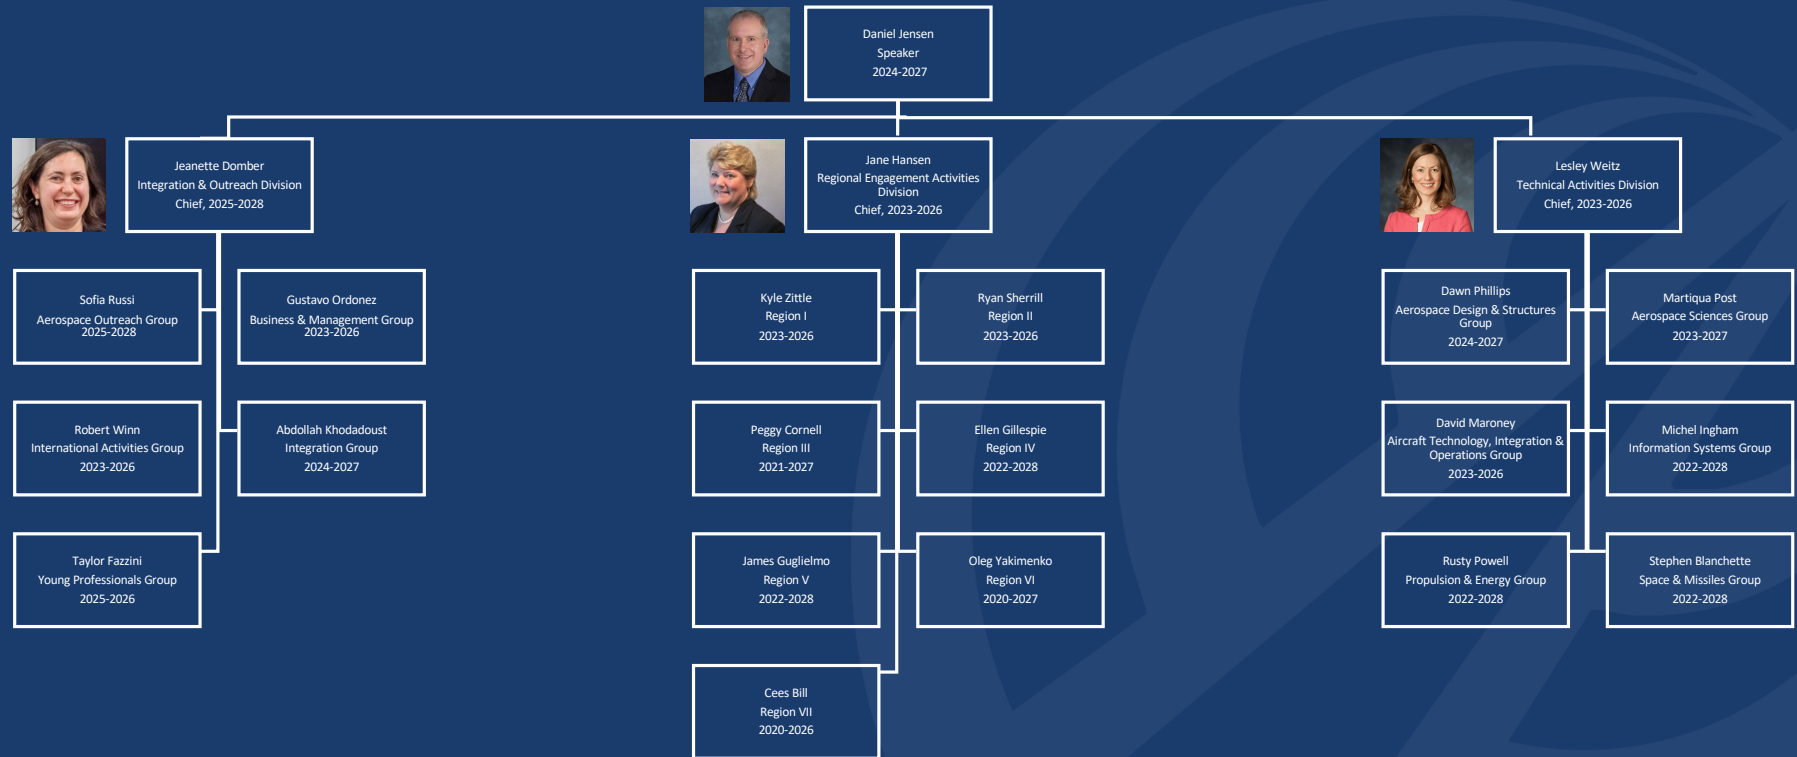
Daniel Jensen
Speaker
2024-2027

Jeanette Domber
Integration & Outreach Division
Chief, 2025-2028

Sofia Russi
Aerospace Outreach Group
2025-2028

Gustavo Ordonez
Business & Management Group
2023-2026

Robert Winn
International Activities Group
2023-2026

Abdollah Khodadoust
Integration Group
2024-2027

Taylor Fazzini
Young Professionals Group
2025-2026

Jane Hansen
Regional Engagement Activities Division
Chief, 2023-2026

Kyle Zittle
Region I
2023-2026

Ryan Sherrill
Region II
2023-2026

Peggy Cornell
Region III
2021-2027

Ellen Gillespie
Region IV
2022-2028

James Guglielmo
Region V
2022-2028

Oleg Yakimenko
Region VI
2020-2027

Cees Bill
Region VII
2020-2026

Lesley Weitz
Technical Activities Division
Chief, 2023-2026

Dawn Phillips
Aerospace Design & Structures Group
2024-2027

Martiqua Post
Aerospace Sciences Group
2023-2027

David Maroney
Aircraft Technology, Integration & Operations Group
2023-2026

Michel Ingham
Information Systems Group
2022-2028

Rusty Powell
Propulsion & Energy Group
2022-2028

Stephen Blanchette
Space & Missiles Group
2022-2028